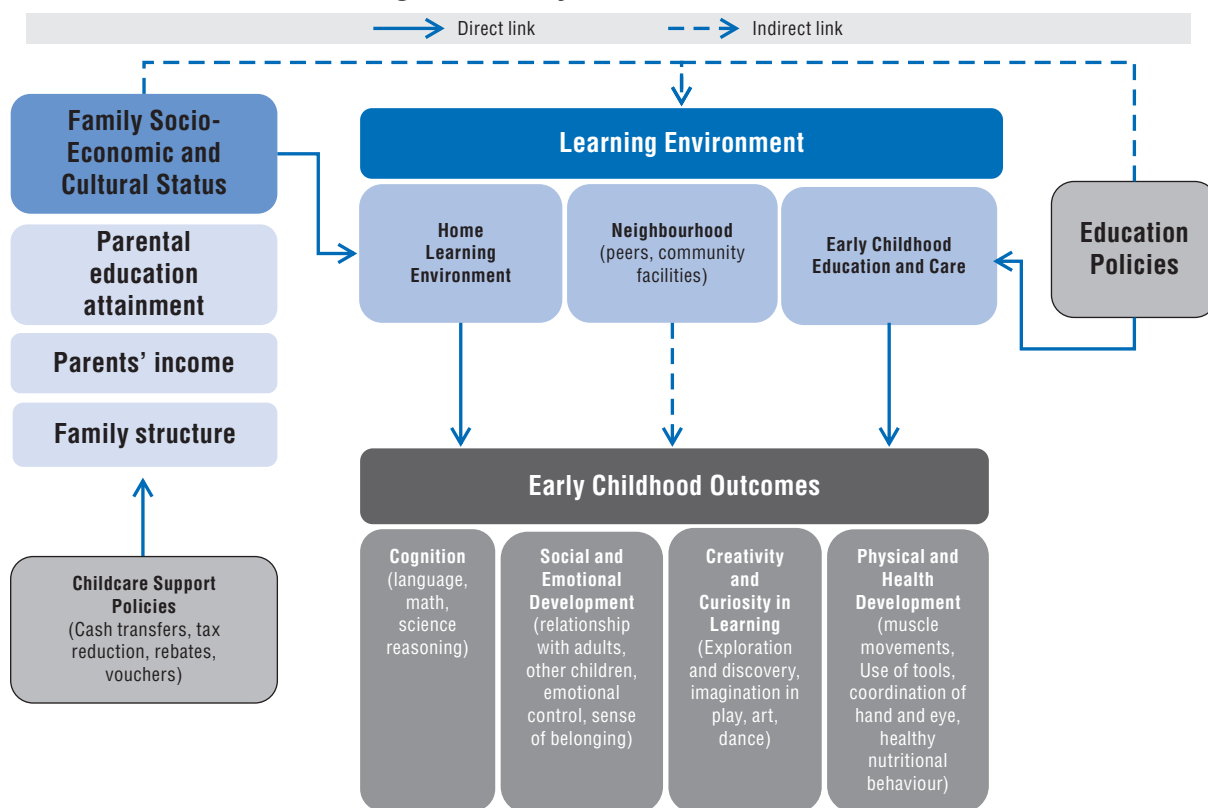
Direct link
Indirect link

Family Socio-Economic and Cultural Status

Parental education attainment

Parents' income

Family structure

Childcare Support Policies (Cash transfers, tax reduction, rebates, vouchers)

Learning Environment

Home Learning Environment

Neighbourhood (peers, community facilities)

Early Childhood Education and Care

Education Policies

Early Childhood Outcomes

Cognition (language, math, science reasoning)

Social and Emotional Development (relationship with adults, other children, emotional control, sense of belonging)

Creativity and Curiosity in Learning (Exploration and discovery, imagination in play, art, dance)

Physical and Health Development (muscle movements, Use of tools, coordination of hand and eye, healthy nutritional behaviour)